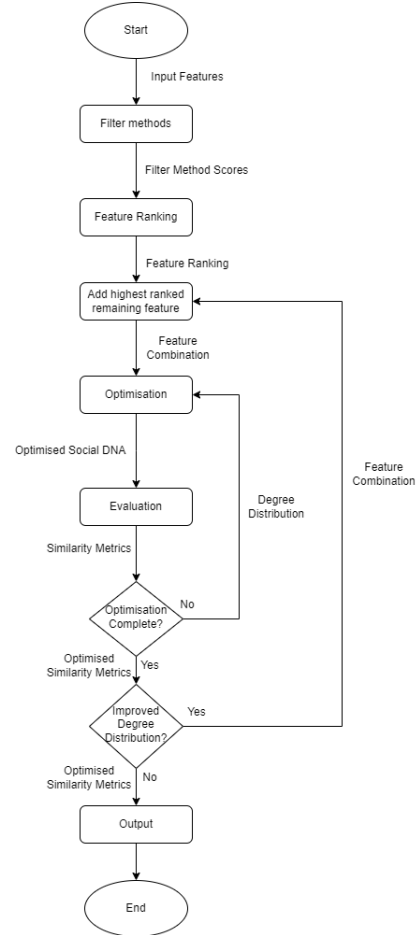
Start

Input Features

Filter methods

Filter Method Scores

Feature Ranking

Feature Ranking

Add highest ranked remaining feature

Feature Combination

Optimisation

Optimised Social DNA

Evaluation

Degree Distribution

Feature Combination

Similarity Metrics

Optimisation Complete?

No

Optimised Similarity Metrics

Yes

Improved Degree Distribution?

Yes

Optimised Similarity Metrics

No

Output

End